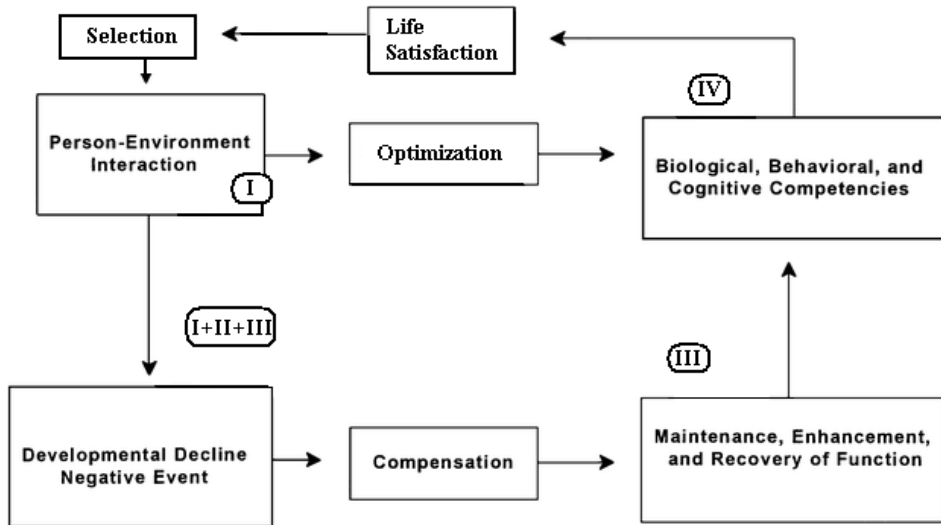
Life Satisfaction

Selection

Person-Environment Interaction

I

Optimization

IV

Biological, Behavioral, and Cognitive Competencies

I+II+III

III

Developmental Decline Negative Event

Compensation

Maintenance, Enhancement, and Recovery of Function